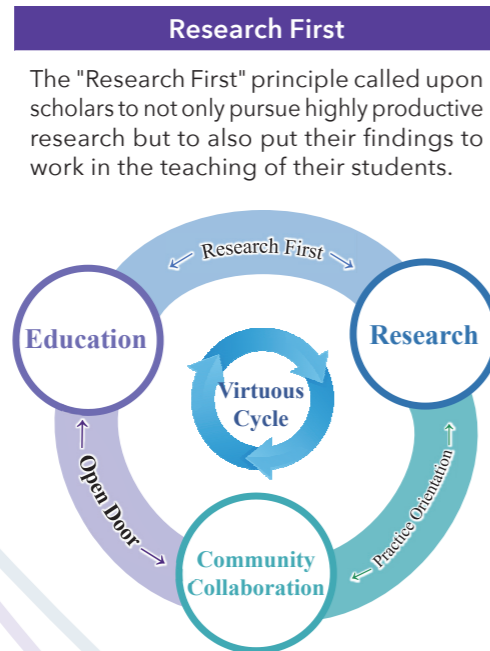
Research First

The "Research First" principle called upon scholars to not only pursue highly productive research but to also put their findings to work in the teaching of their students.

← Research First →

Education

Research

Virtuous Cycle

↑ Open Door →

← Practice Orientation ↑

Community Collaboration